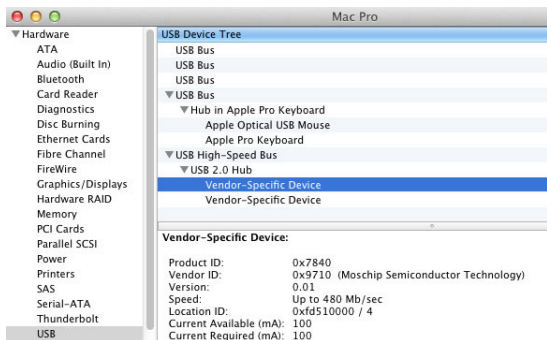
Mac Pro

▼Hardware
ATA
Audio (Built In)
Bluetooth
Card Reader
Diagnostics
Disc Burning
Ethernet Cards
Fibre Channel
FireWire
Graphics/Displays
Hardware RAID
Memory
PCI Cards
Parallel SCSI
Power
Printers
SAS
Serial-ATA
Thunderbolt
USB

USB Device Tree
USB Bus
USB Bus
USB Bus
▼USB Bus
▼Hub in Apple Pro Keyboard
Apple Optical USB Mouse
Apple Pro Keyboard
▼USB High-Speed Bus
▼USB 2.0 Hub
Vendor-Specific Device
Vendor-Specific Device

Vendor-Specific Device:

| | |
|---|---|
| Product ID: | 0x7840 |
| Vendor ID: | 0x9710 (Moschip Semiconductor Technology) |
| Version: | 0.01 |
| Speed: | Up to 480 Mb/sec |
| Location ID: | 0xfd510000 / 4 |
| Current Available (mA): | 100 |
| Current Required (mA): | 100 |